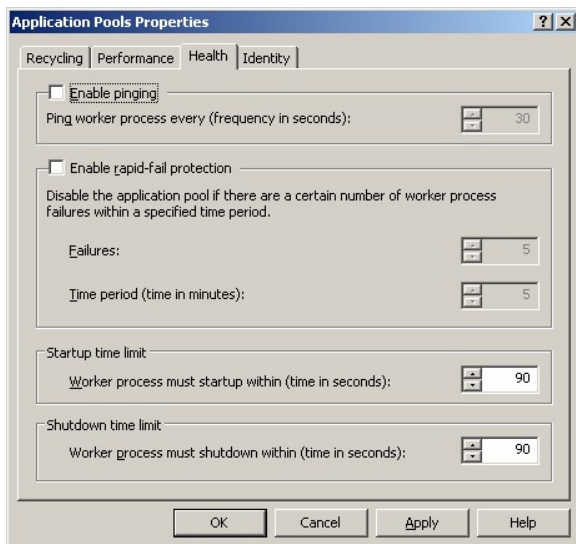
Application Pools Properties

?
X

Recycling | Performance | Health | Identity

Enable pinging

Ping worker process every (frequency in seconds): 30

Enable rapid-fail protection

Disable the application pool if there are a certain number of worker process failures within a specified time period.

Failures: 5

Time period (time in minutes): 5

Startup time limit

Worker process must startup within (time in seconds): 90

Shutdown time limit

Worker process must shutdown within (time in seconds): 90

OK | Cancel | Apply | Help